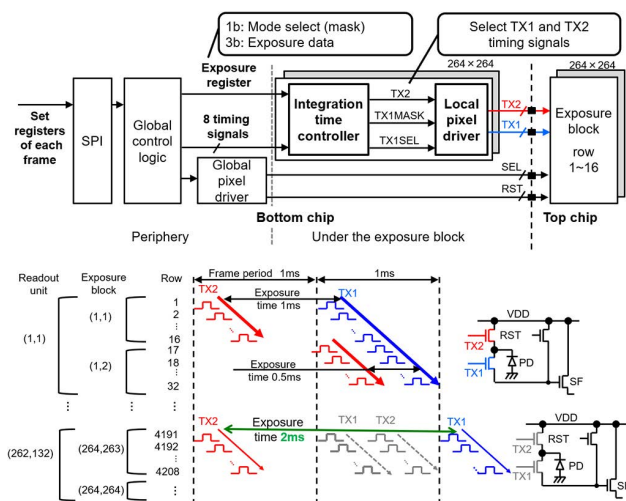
1b: Mode select (mask)
3b: Exposure data

Select TX1 and TX2 timing signals

264 × 264

264 × 264

Set registers of each frame

SPI

Global control logic

Exposure register

8 timing signals

Integration time controller

TX2

TX1MASK

TX1SEL

Local pixel driver

TX2

TX1

Exposure block

row 1~16

Global pixel driver

SEL

RST

Bottom chip

Top chip

Periphery

Under the exposure block

Readout unit

Exposure block

Row

Frame period 1ms

1ms

TX2

Exposure time 1ms

TX1

(1,1)

1
2
⋮
16

(1,1)

17
18
⋮
32

(1,2)

Exposure time 0.5ms

VDD

RST

TX2

TX1

PD

SF

⋮

⋮

⋮

(262,132)

(264,263)

4191
4192
⋮
4208

TX2

Exposure time 2ms

TX1

TX2

TX1

VDD

RST

TX2

PD

TX1

(264,264)

⋮

SF